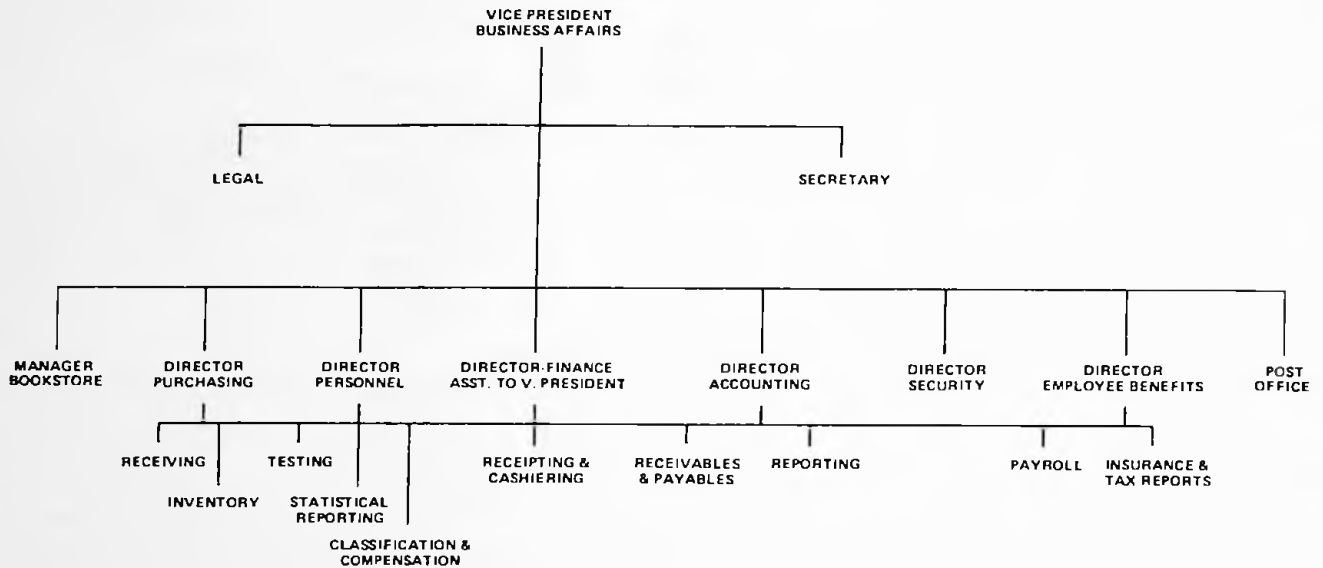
VICE PRESIDENT
BUSINESS AFFAIRS

LEGAL

SECRETARY

MANAGER
BOOKSTORE

DIRECTOR
PURCHASING

DIRECTOR
PERSONNEL

DIRECTOR-FINANCE
ASST. TO V. PRESIDENT

DIRECTOR
ACCOUNTING

DIRECTOR
SECURITY

DIRECTOR
EMPLOYEE BENEFITS

POST
OFFICE

RECEIVING

INVENTORY

TESTING

STATISTICAL
REPORTING

CLASSIFICATION &
COMPENSATION

RECEIPTING &
CASHIERING

RECEIVABLES
& PAYABLES

REPORTING

PAYROLL

INSURANCE &
TAX REPORTS